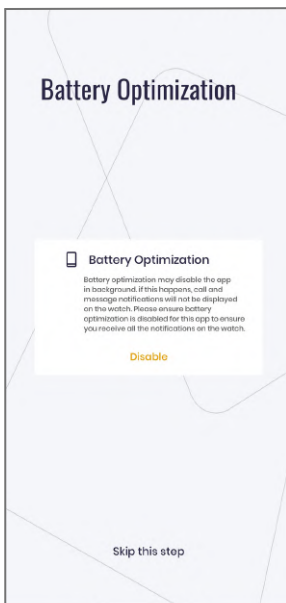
Battery Optimization

Battery Optimization

Battery optimization may disable the app in background. If this happens, call and message notifications will not be displayed on the watch. Please ensure battery optimization is disabled for this app to ensure you receive all the notifications on the watch.

Disable

Skip this step